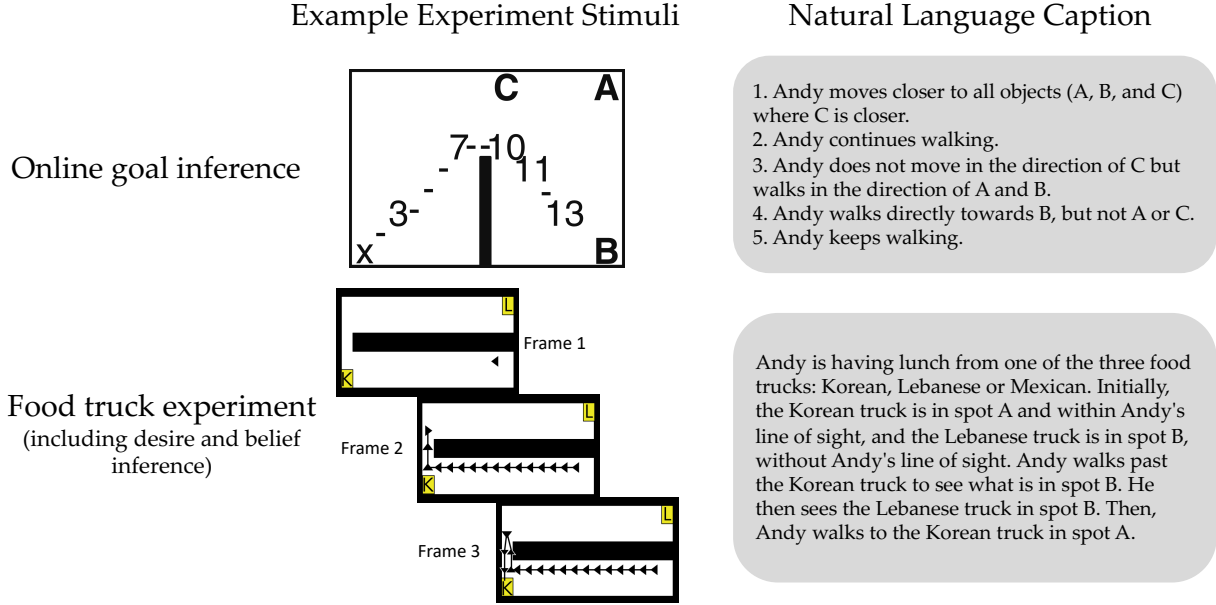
Example Experiment Stimuli

Natural Language Caption

Online goal inference

C A
7-10 11
3- 13
x B

1. Andy moves closer to all objects (A, B, and C) where C is closer.
2. Andy continues walking.
3. Andy does not move in the direction of C but walks in the direction of A and B.
4. Andy walks directly towards B, but not A or C.
5. Andy keeps walking.

Food truck experiment
(including desire and belief inference)

L
K
Frame 1

L
K
Frame 2

L
K
Frame 3

Andy is having lunch from one of the three food trucks: Korean, Lebanese or Mexican. Initially, the Korean truck is in spot A and within Andy's line of sight, and the Lebanese truck is in spot B, without Andy's line of sight. Andy walks past the Korean truck to see what is in spot B. He then sees the Lebanese truck in spot B. Then, Andy walks to the Korean truck in spot A.